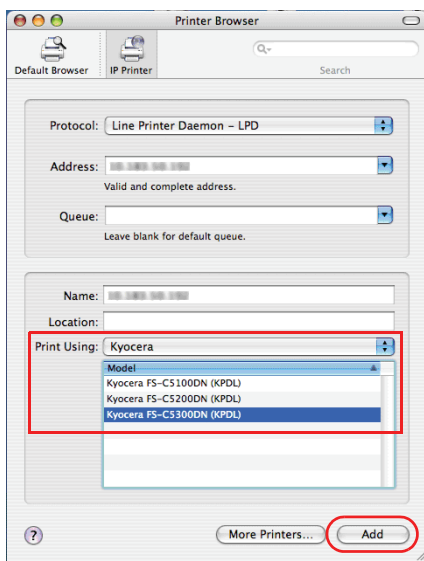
Printer Browser

Default Browser
IP Printer
Search

Protocol: Line Printer Daemon – LPD

Address: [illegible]
Valid and complete address.

Queue:
Leave blank for default queue.

Name: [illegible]

Location:

Print Using: Kyocera

| Model |
|---|
| Kyocera FS-C5100DN (KPDL) |
| Kyocera FS-C5200DN (KPDL) |
| Kyocera FS-C5300DN (KPDL) |

?
More Printers...
Add